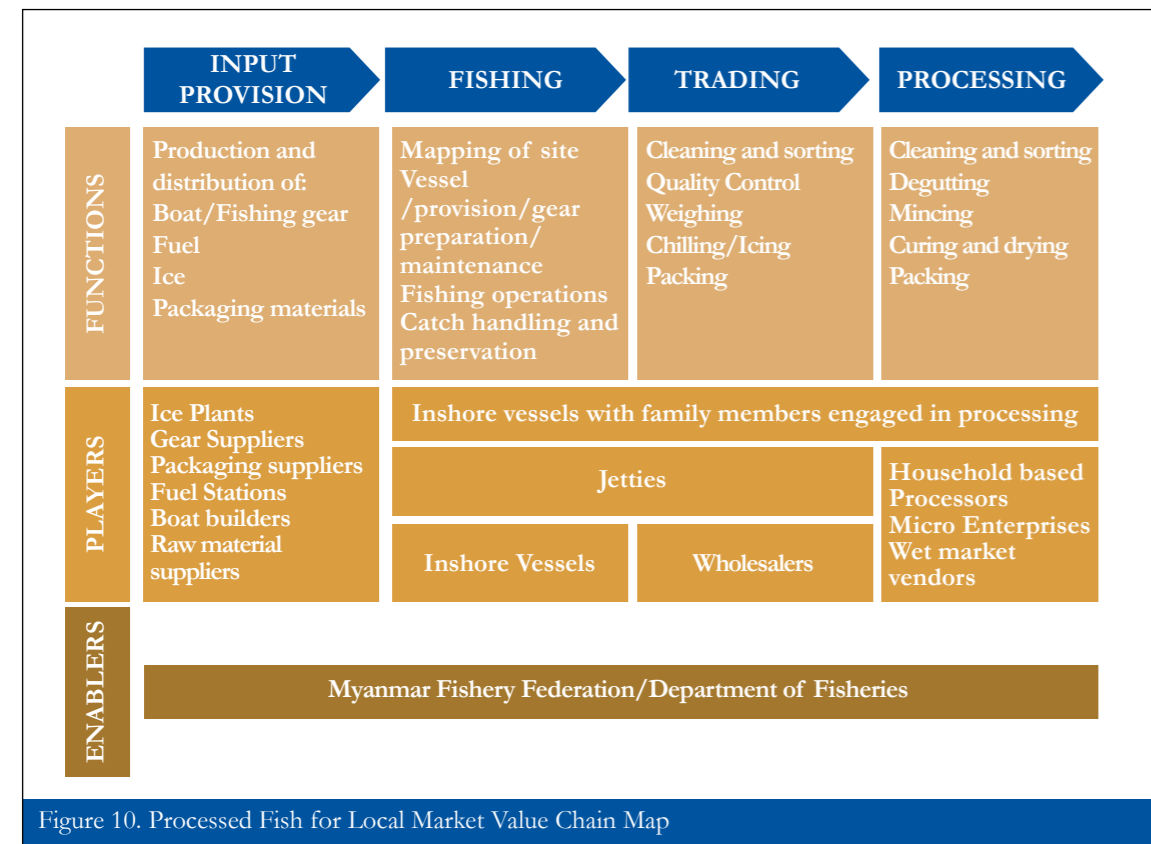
| | INPUT PROVISION | FISHING | TRADING | PROCESSING |
|---|---|---|---|---|
| FUNCTIONS | Production and distribution of: Boat/Fishing gear Fuel Ice Packaging materials | Mapping of site Vessel /provision/gear preparation/ maintenance Fishing operations Catch handling and preservation | Cleaning and sorting Quality Control Weighing Chilling/Icing Packing | Cleaning and sorting Degutting Mincing Curing and drying Packing |
| PLAYERS | Ice Plants Gear Suppliers Packaging suppliers Fuel Stations Boat builders Raw material suppliers | Inshore vessels with family members engaged in processing | | |
| | | Jetties | | Household based Processors Micro Enterprises Wet market vendors |
| | | Inshore Vessels | Wholesalers | |
| ENABLERS | Myanmar Fishery Federation/Department of Fisheries | | | |

Figure 10. Processed Fish for Local Market Value Chain Map